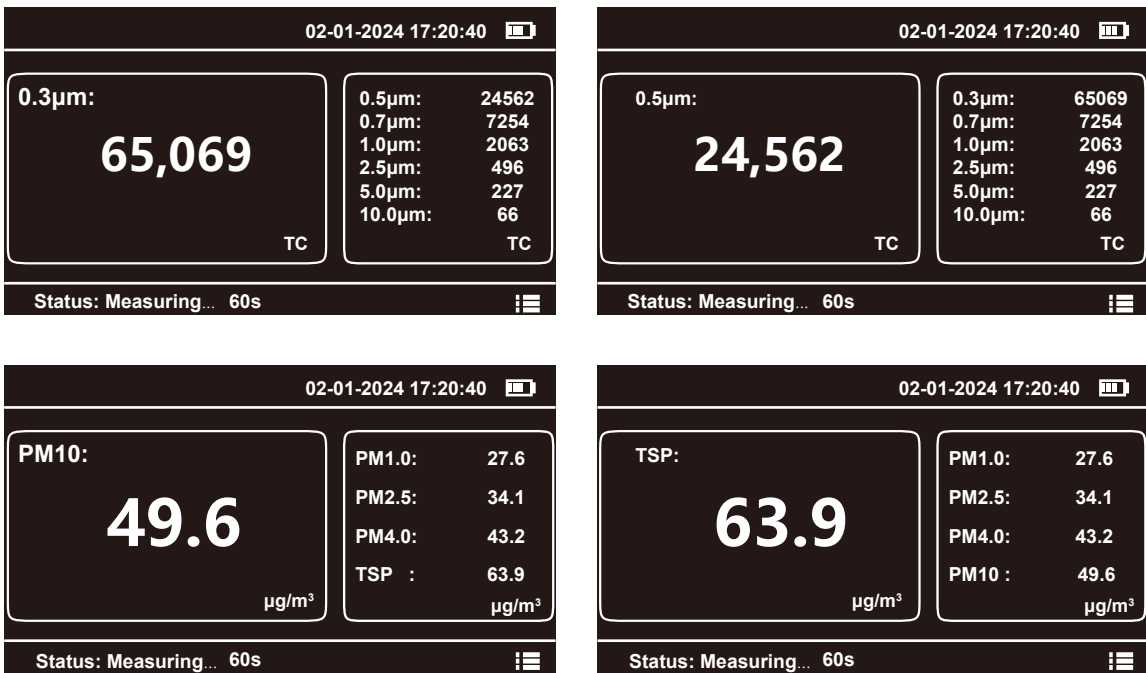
02-01-2024 17:20:40

0.3μm:

65,069

TC

| | |
|---|---|
| 0.5μm: | 24562 |
| 0.7μm: | 7254 |
| 1.0μm: | 2063 |
| 2.5μm: | 496 |
| 5.0μm: | 227 |
| 10.0μm: | 66 |

TC

Status: Measuring... 60s

02-01-2024 17:20:40

0.5μm:

24,562

TC

| | |
|---|---|
| 0.3μm: | 65069 |
| 0.7μm: | 7254 |
| 1.0μm: | 2063 |
| 2.5μm: | 496 |
| 5.0μm: | 227 |
| 10.0μm: | 66 |

TC

Status: Measuring... 60s

02-01-2024 17:20:40

PM10:

49.6

μg/m³

| | |
|---|---|
| PM1.0: | 27.6 |
| PM2.5: | 34.1 |
| PM4.0: | 43.2 |
| TSP : | 63.9 |

μg/m³

Status: Measuring... 60s

02-01-2024 17:20:40

TSP:

63.9

μg/m³

| | |
|---|---|
| PM1.0: | 27.6 |
| PM2.5: | 34.1 |
| PM4.0: | 43.2 |
| PM10 : | 49.6 |

μg/m³

Status: Measuring... 60s